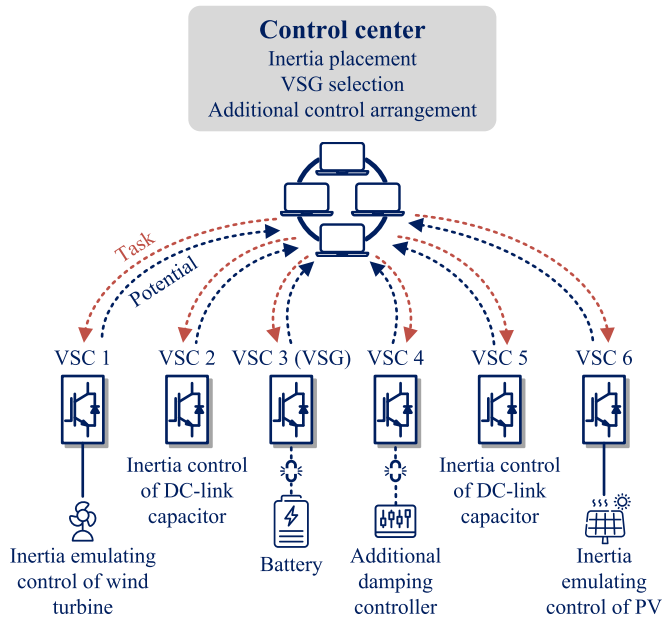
Control center
Inertia placement
VSG selection
Additional control arrangement

Task
Potential

VSC 1
VSC 2
VSC 3 (VSG)
VSC 4
VSC 5
VSC 6

Inertia control of DC-link capacitor

Inertia control of DC-link capacitor

Inertia emulating control of wind turbine

Battery

Additional damping controller

Inertia emulating control of PV